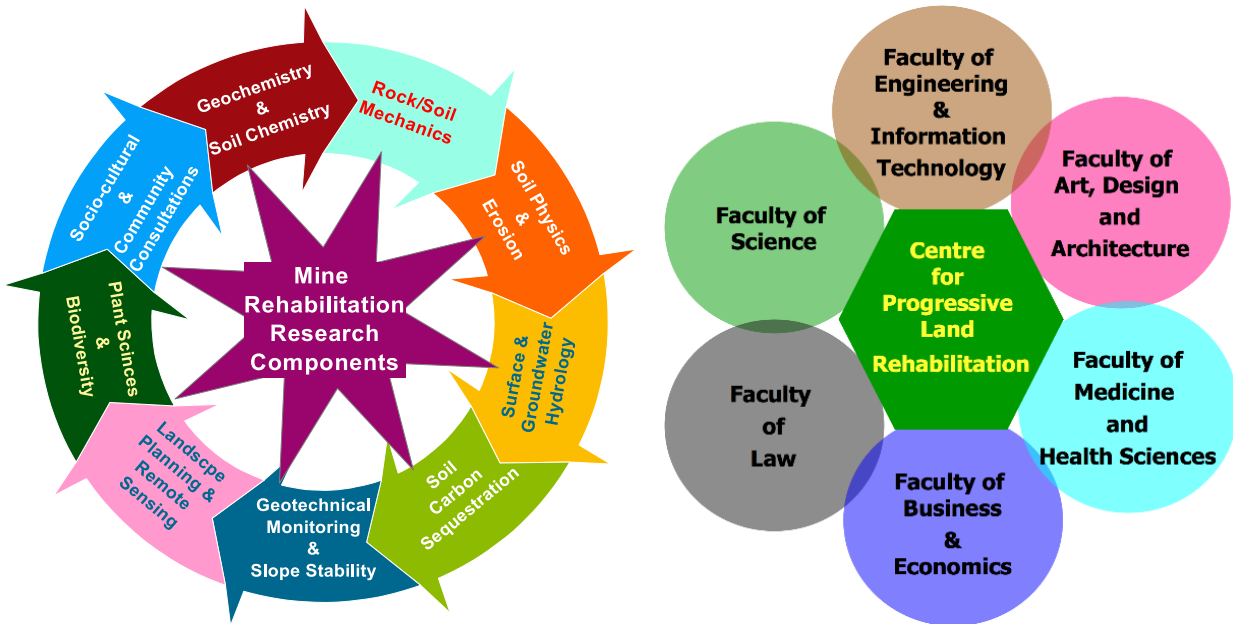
Mine Rehabilitation Research Components

Geochemistry & Soil Chemistry

Rock/Soil Mechanics

Soil Physics & Erosion

Surface & Groundwater Hydrology

Soil Carbon Sequestration

Geotechnical Monitoring & Slope Stability

Landscpe Planning & Remote Sensing

Plant Sciences & Biodiversity

Socio-cultural & Community Consultations

Centre for Progressive Land Rehabilitation

Faculty of Engineering & Information Technology

Faculty of Art, Design and Architecture

Faculty of Medicine and Health Sciences

Faculty of Business & Economics

Faculty of Law

Faculty of Science